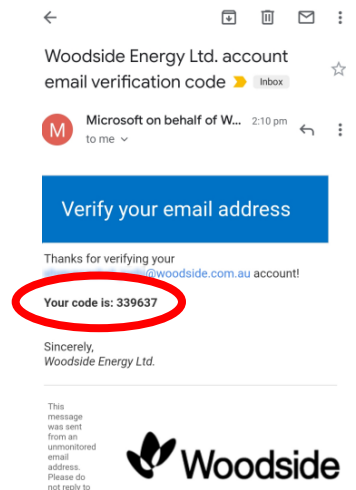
Woodside Energy Ltd. account email verification code Inbox

M Microsoft on behalf of W... 2:10 pm
to me

Verify your email address

Thanks for verifying your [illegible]@woodside.com.au account!

Your code is: 339637

Sincerely,
Woodside Energy Ltd.

This message was sent from an unmonitored email address. Please do not reply to

Woodside